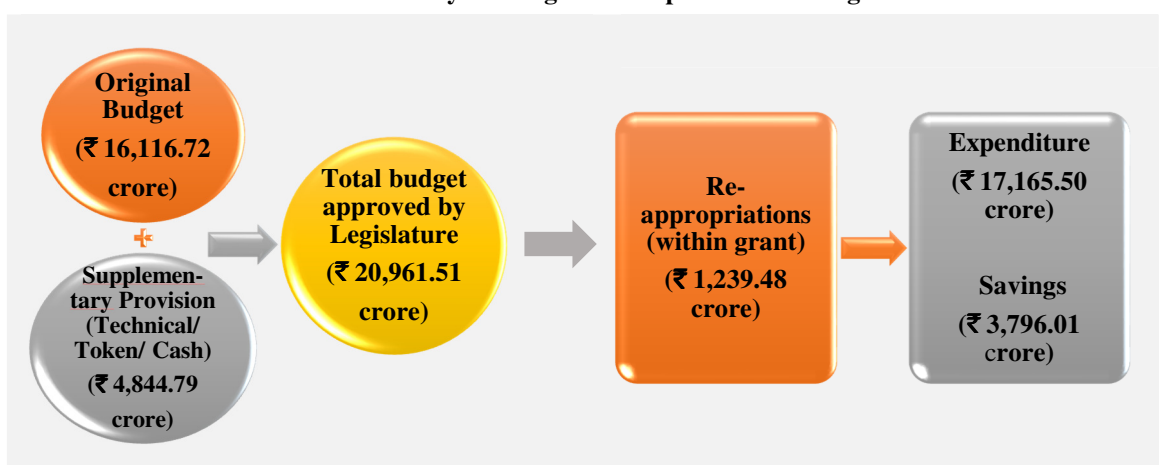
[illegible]

Original Budget (₹ 16,116.72 crore)

+

Supplementary Provision (Technical/ Token/ Cash) (₹ 4,844.79 crore)

Total budget approved by Legislature (₹ 20,961.51 crore)

Re-appropriations (within grant) (₹ 1,239.48 crore)

Expenditure (₹ 17,165.50 crore)

Savings (₹ 3,796.01 crore)